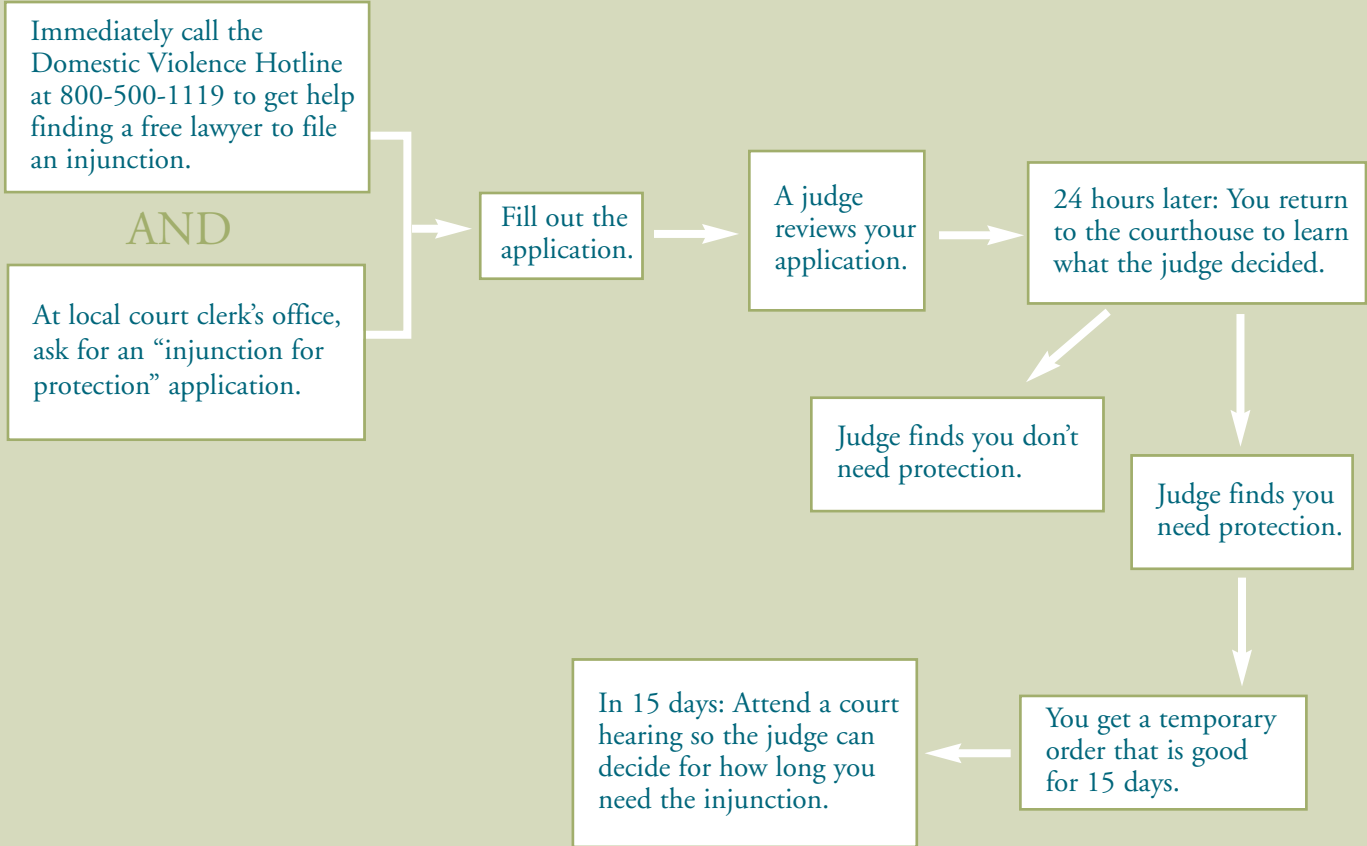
Immediately call the Domestic Violence Hotline at 800-500-1119 to get help finding a free lawyer to file an injunction.

AND

At local court clerk's office, ask for an "injunction for protection" application.

Fill out the application.

A judge reviews your application.

24 hours later: You return to the courthouse to learn what the judge decided.

Judge finds you don't need protection.

Judge finds you need protection.

You get a temporary order that is good for 15 days.

In 15 days: Attend a court hearing so the judge can decide for how long you need the injunction.